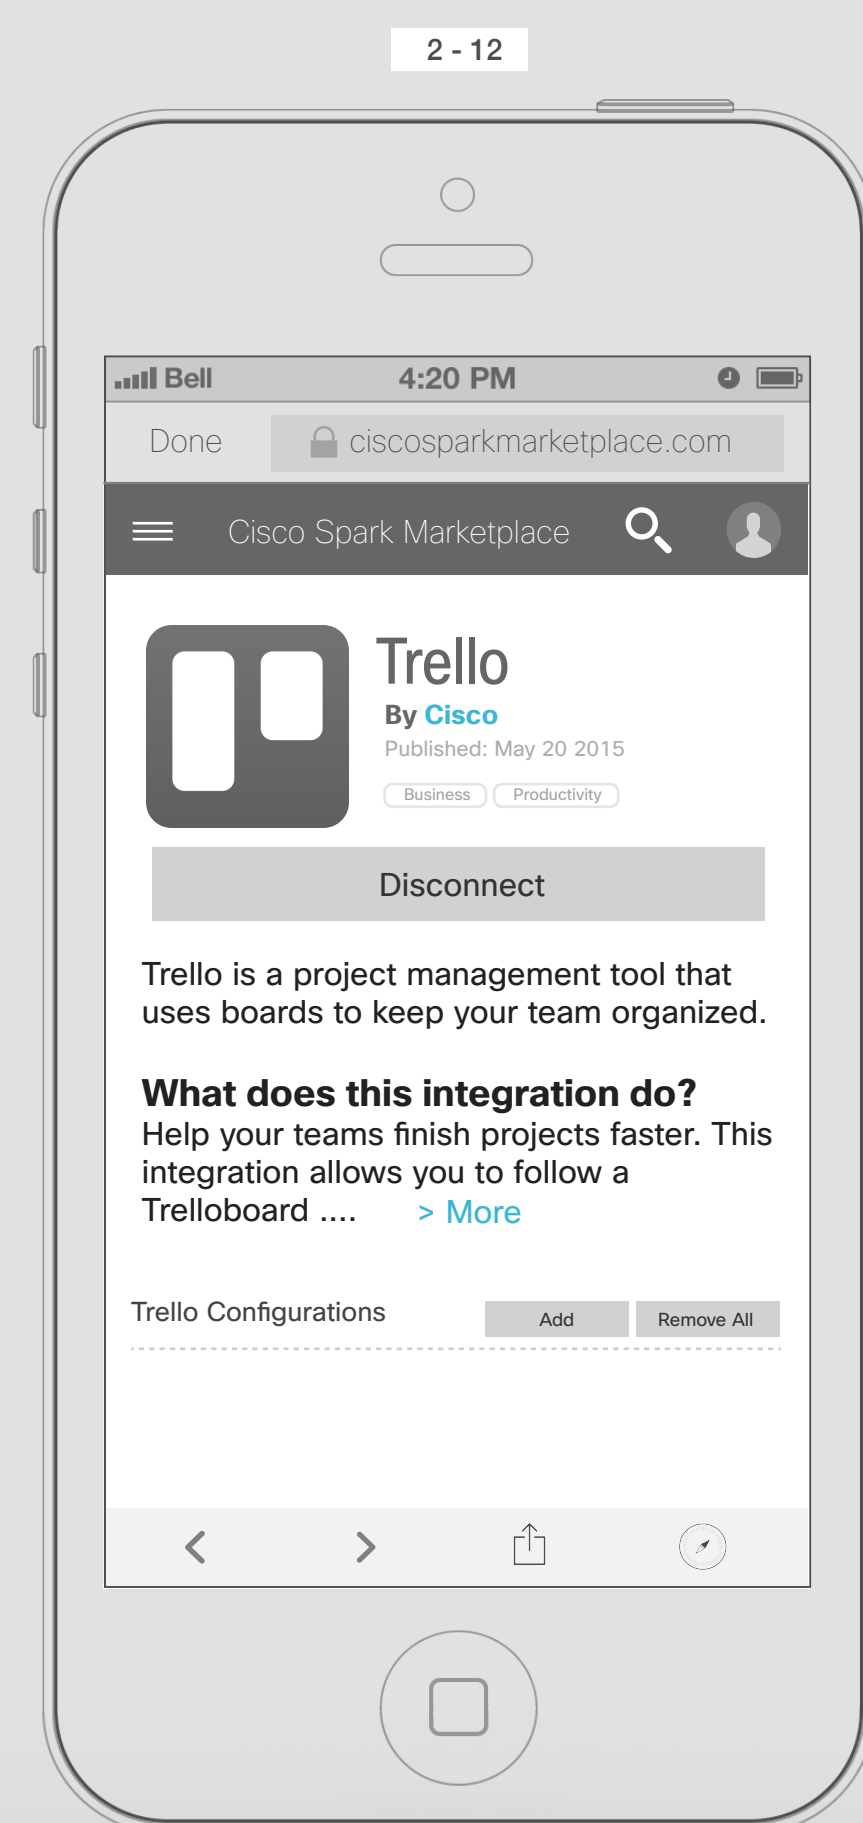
2 - 12

Bell 4:20 PM

Done ciscosparkmarketplace.com

Cisco Spark Marketplace

Trello
By Cisco
Published: May 20 2015
Business Productivity

Disconnect

Trello is a project management tool that uses boards to keep your team organized.

What does this integration do?
Help your teams finish projects faster. This integration allows you to follow a Trelloboard .... > More

Trello Configurations Add Remove All